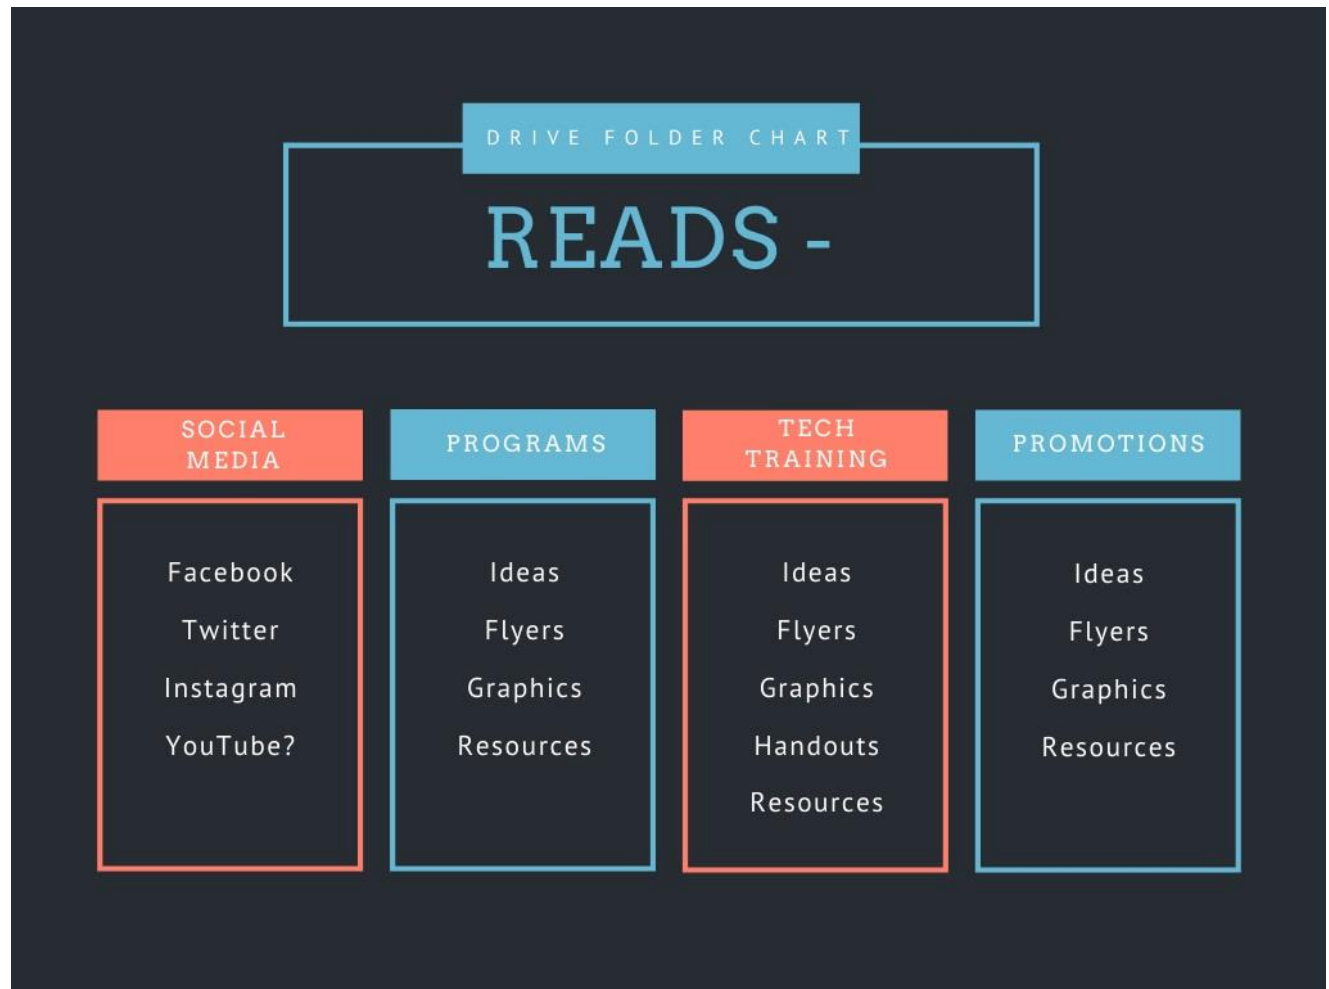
DRIVE FOLDER CHART

READS -

SOCIAL MEDIA

Facebook
Twitter
Instagram
YouTube?

PROGRAMS

Ideas
Flyers
Graphics
Resources

TECH TRAINING

Ideas
Flyers
Graphics
Handouts
Resources

PROMOTIONS

Ideas
Flyers
Graphics
Resources